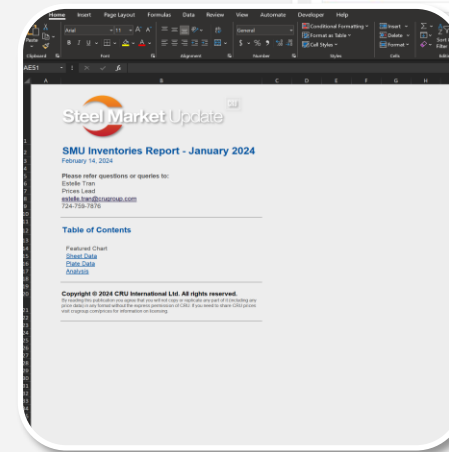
Home Insert Page Layout Formulas Data Review View Automate Developer Help

Paste Clipboard Arial 11 Font Alignment General $ % Number Conditional Formatting Format as Table Cell Styles Styles Insert Delete Format Cells Sort Filter Editi

AE51 fx

A B C D E F G H

Steel Market Update SM

SMU Inventories Report - January 2024
February 14, 2024

Please refer questions or queries to:
Estelle Tran
Prices Lead
estelle.tran@crugroup.com
724-759-7876

Table of Contents

Featured Chart
Sheet Data
Plate Data
Analysis

Copyright © 2024 CRU International Ltd. All rights reserved.
By receiving this publication you agree that you will not copy or replicate any part of it including any price data in any format without the express permission of CRU. If you need to share CRU prices visit crugroup.com/prices for information on licensing.